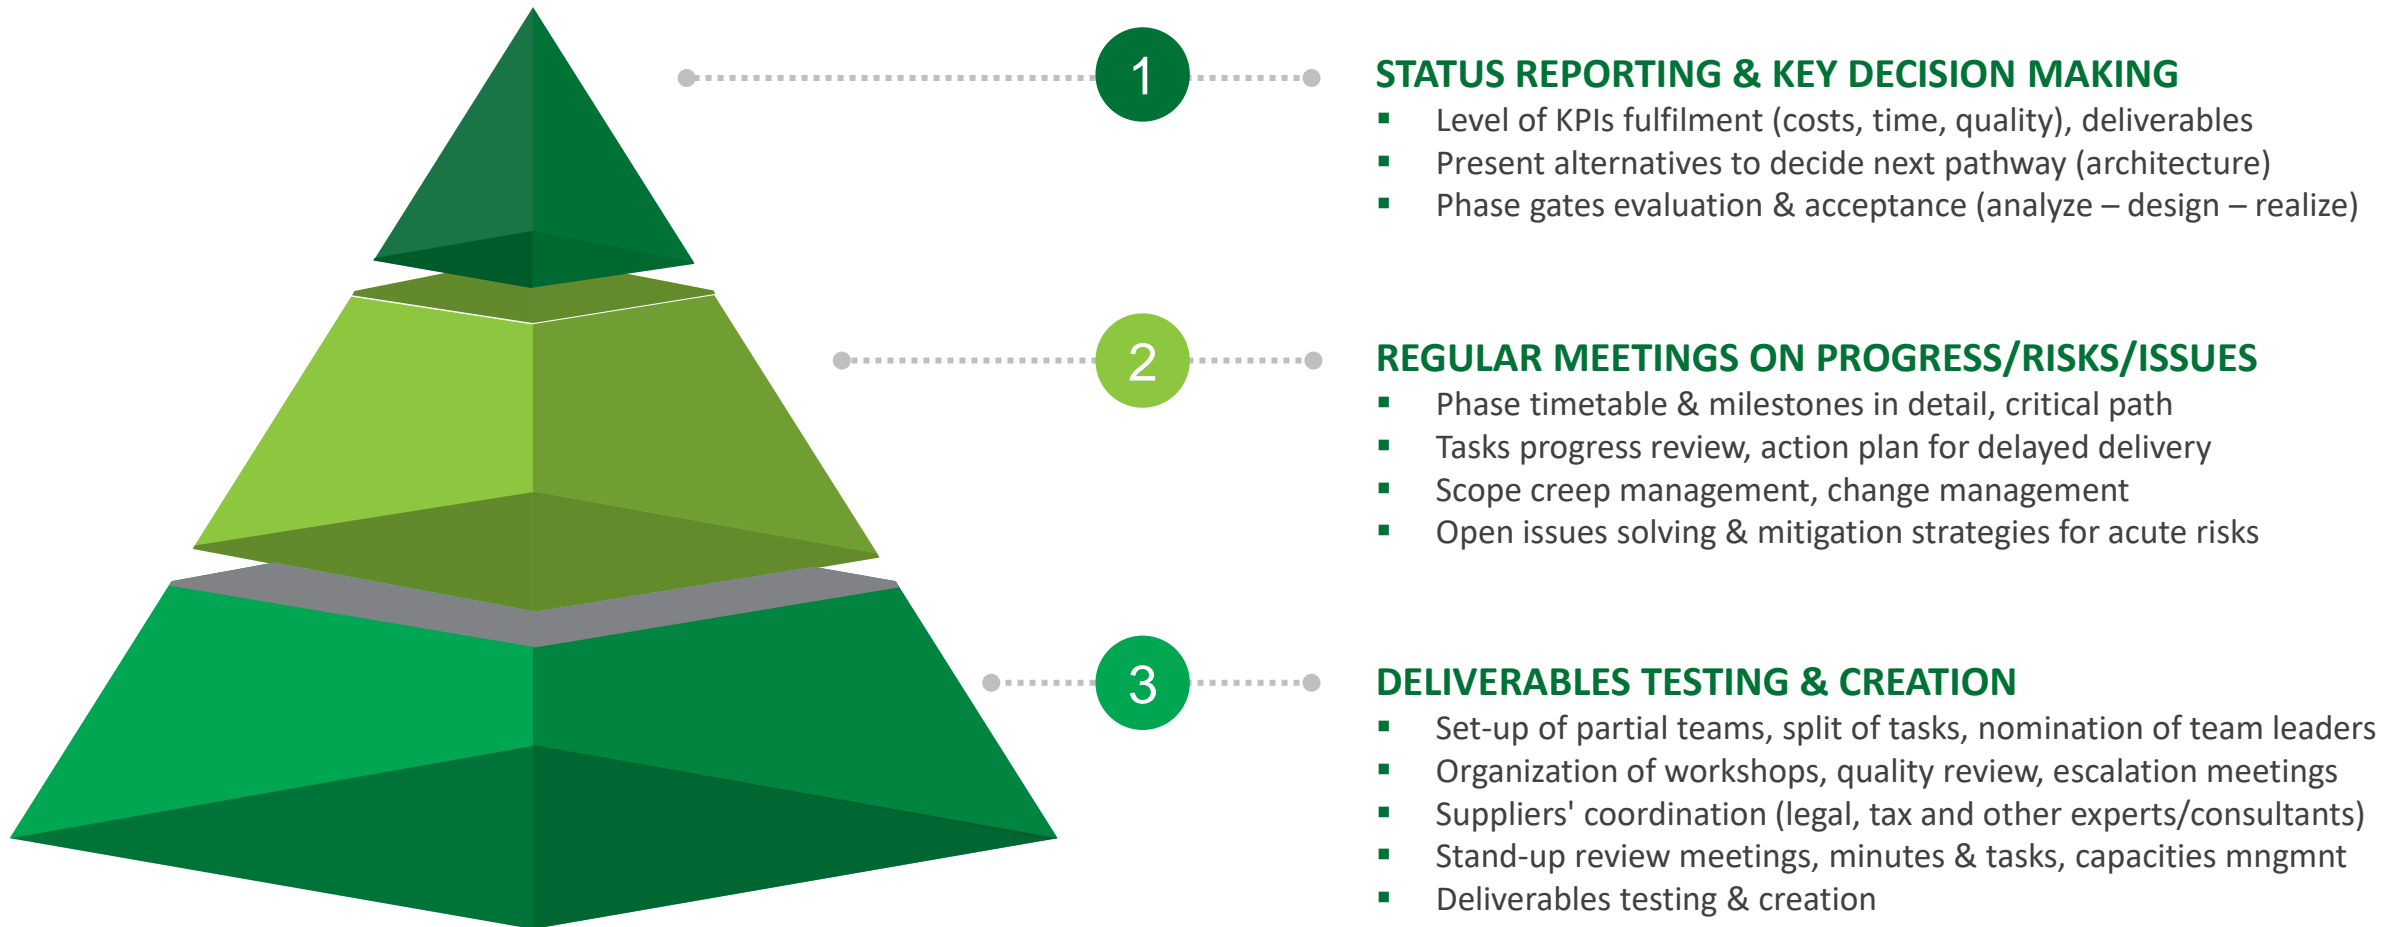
1

STATUS REPORTING & KEY DECISION MAKING
- Level of KPIs fulfilment (costs, time, quality), deliverables
- Present alternatives to decide next pathway (architecture)
- Phase gates evaluation & acceptance (analyze – design – realize)

2

REGULAR MEETINGS ON PROGRESS/RISKS/ISSUES
- Phase timetable & milestones in detail, critical path
- Tasks progress review, action plan for delayed delivery
- Scope creep management, change management
- Open issues solving & mitigation strategies for acute risks

3

DELIVERABLES TESTING & CREATION
- Set-up of partial teams, split of tasks, nomination of team leaders
- Organization of workshops, quality review, escalation meetings
- Suppliers' coordination (legal, tax and other experts/consultants)
- Stand-up review meetings, minutes & tasks, capacities mngmnt
- Deliverables testing & creation